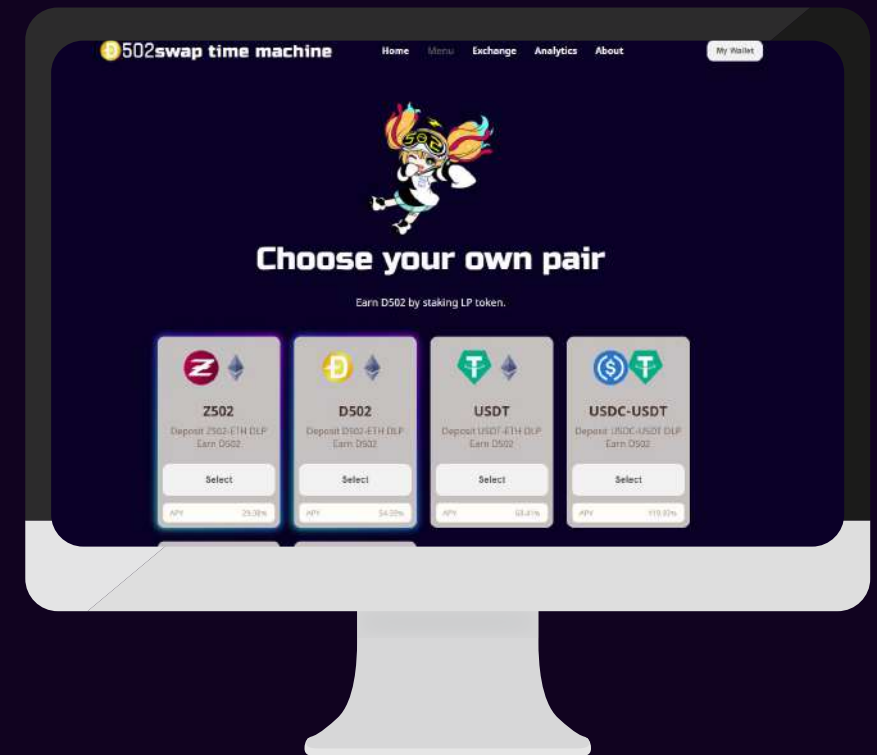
502swap time machine

Home Menu Exchange Analytics About

My Wallet

Choose your own pair

Earn D502 by staking LP token.

Z502
Deposit Z502-ETH DLP
Earn D502
Select
APY 29.38%

D502
Deposit D502-ETH DLP
Earn D502
Select
APY 54.05%

USDT
Deposit USDT-ETH DLP
Earn D502
Select
APY 68.41%

USDC-USDT
Deposit USDC-USDT DLP
Earn D502
Select
APY 110.93%